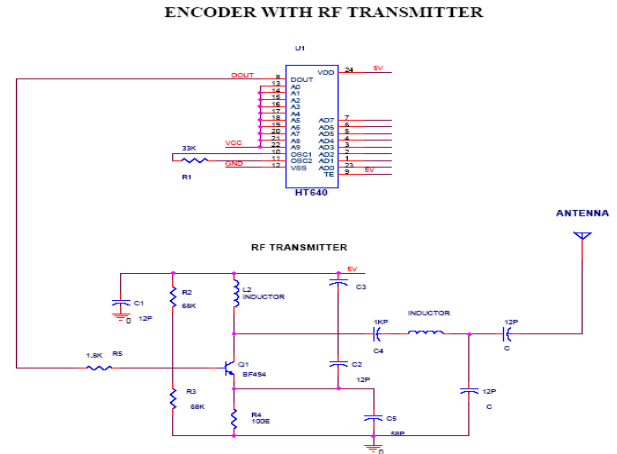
ENCODER WITH RF TRANSMITTER

U1

DOUT
8 DOUT
13 A0
14 A1
15 A2
16 A3
17 A4
18 A5
19 A6
20 A7
21 A8
22 A9
10 OSC1
11 OSC2
12 VSS
VDD 24
5V
AD7 7
AD6 6
AD5 5
AD4 4
AD3 3
AD2 2
AD1 1
AD0 23
TE 9
5V
VCC
33K
R1
GND
HT640

ANTENNA

RF TRANSMITTER

5V
C1
0
12P
R2
68K
L2
INDUCTOR
C3
1KP
C4
INDUCTOR
12P
C
1.8K
R5
Q1
BF494
C2
12P
R3
68K
R4
100E
C5
56P
12P
C